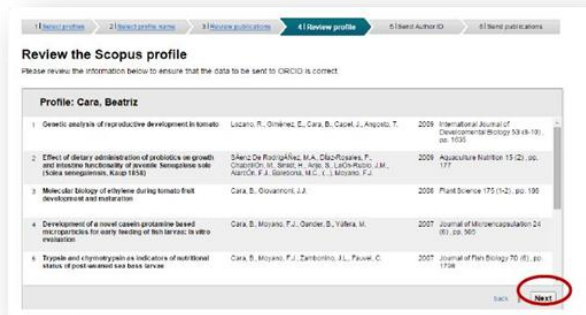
1 | Select profiles  2 | Select profile name  3 | Review publications  4 | Review profile  5 | Send Author ID  6 | Send publications

Review the Scopus profile

Please review the information below to ensure that the data to be sent to ORCID is correct.

Profile: Cara, Beatriz

| | | | | |
|---|---|---|---|---|
| 1 | Genetic analysis of reproductive development in tomato | Lozano, R., Giménez, E., Cara, B., Capel, J., Angosto, T. | 2009 | International Journal of Developmental Biology 53 (8-10), pp. 1635 |
| 2 | Effect of dietary administration of probiotics on growth and intestine functionality of juvenile Senegalese sole (Solea senegalensis, Kaup 1858) | SÃenz De RodrigÃñez, M.A., DÃaz-Rosales, P., ChabrillÃn, M., Smidt, H., Arijo, S., LeÃn-Rubio, J.M., AlarcÃn, F.J., Balebona, M.C., (...), Moyano, F.J. | 2009 | Aquaculture Nutrition 15 (2), pp. 177 |
| 3 | Molecular biology of ethylene during tomato fruit development and maturation | Cara, B., Giovannoni, J.J. | 2008 | Plant Science 175 (1-2), pp. 106 |
| 4 | Development of a novel casein-protamine based microparticles for early feeding of fish larvae: in vitro evaluation | Cara, B., Moyano, F.J., Gander, B., Yúfera, M. | 2007 | Journal of Microencapsulation 24 (6), pp. 503 |
| 5 | Trypsin and chymotrypsin as indicators of nutritional status of post-weaned sea bass larvae | Cara, B., Moyano, F.J., Zamborino, J.L., Fauvel, C. | 2007 | Journal of Fish Biology 70 (6), pp. 1798 |

Back  Next